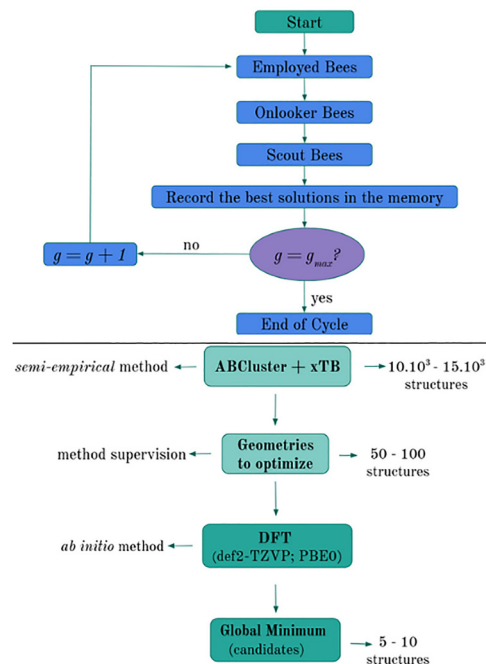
Start

Employed Bees

Onlooker Bees

Scout Bees

Record the best solutions in the memory

$g = g_{max}$?

no

$g = g + 1$

yes

End of Cycle

*semi-empirical* method

ABCluster + xTB

$10.10^3$ - $15.10^3$ structures

method supervision

Geometries to optimize

50 - 100 structures

*ab initio* method

DFT (def2-TZVP; PBE0)

Global Minimum (candidates)

5 - 10 structures